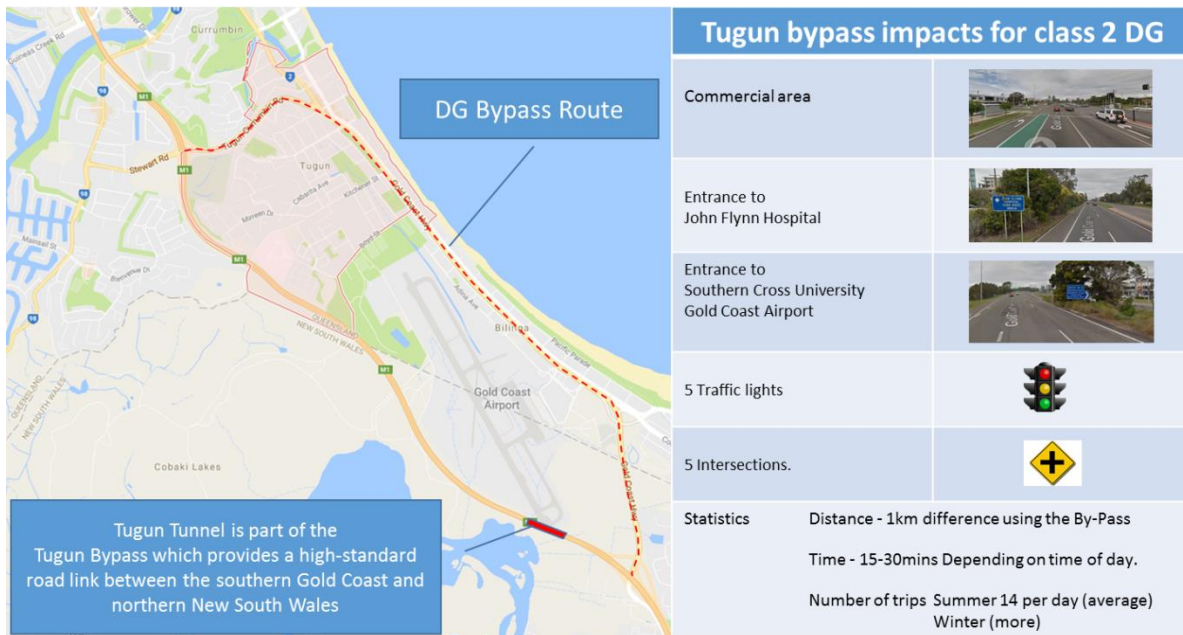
Currumbin

Guineas Creek Rd

M1

Stewart Rd

Tugun

Coolangatta Ave

Kitchener St

Gold Coast Hwy

Mirreen Dr

Boyd St

Mainsail St

Bienvenue Dr

QUEENSLAND
NEW SOUTH WALES

Bilinga

Pacific Parade

Gold Coast Airport

Cobaki Lakes

DG Bypass Route

Tugun Tunnel is part of the Tugun Bypass which provides a high-standard road link between the southern Gold Coast and northern New South Wales

Tugun bypass impacts for class 2 DG

| | |
|---|---|
| Commercial area | |
| Entrance to John Flynn Hospital | |
| Entrance to Southern Cross University Gold Coast Airport | |
| 5 Traffic lights | |
| 5 Intersections. | |

Statistics Distance - 1km difference using the By-Pass

Time - 15-30mins Depending on time of day.

Number of trips Summer 14 per day (average) Winter (more)